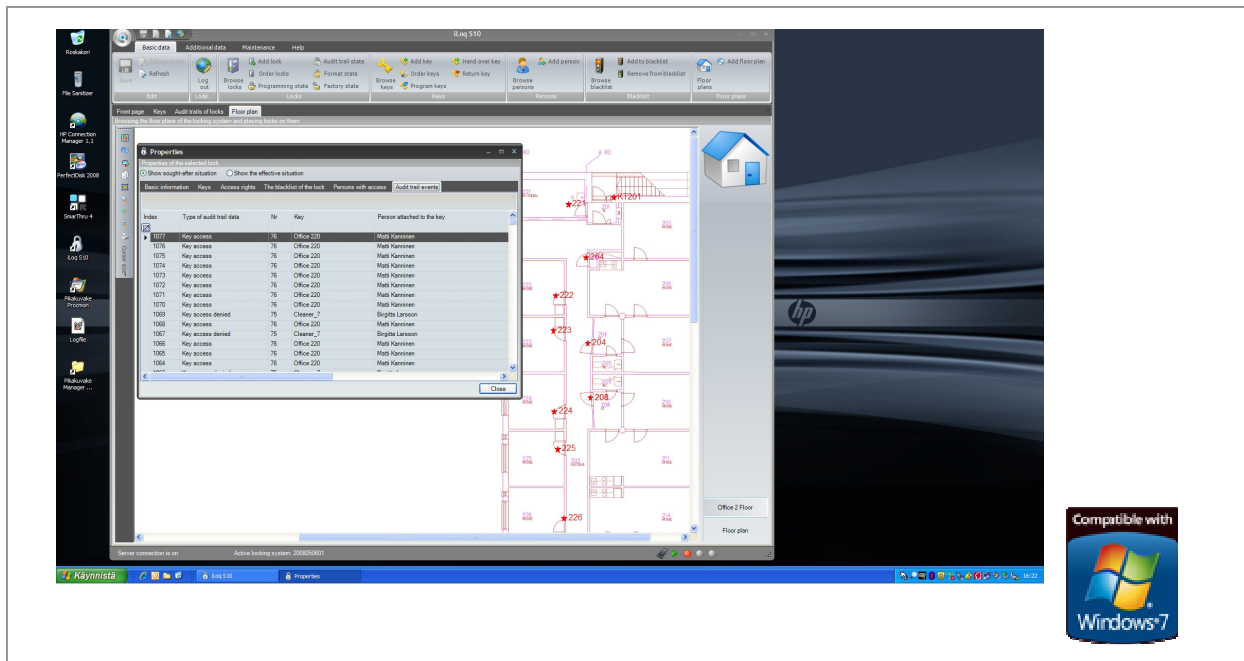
Roskakori

File Sanitizer

HP Connection Manager 1.1

PerfectDisk 2008

SmarThru 4

iLoq S10

Pikakuvake Procmon

Logfile

Pikakuvake Manager ...

iLoq S10

Basic data | Additional data | Maintenance | Help

Save | Refresh | Log out | Browse locks | Add lock | Order locks | Programming state | Audit trail state | Format state | Factory state | Browse keys | Add key | Order keys | Program keys | Hand over key | Return key | Browse persons | Add person | Browse blacklist | Add to blacklist | Remove from blacklist | Floor plans | Add floor plan

Edit | Lock | Locks | Keys | Persons | Blacklist | Floor plans

Front page | Keys | Audit trails of locks | Floor plan

Browsing the floor plans of the locking system and placing locks on them

Properties

Properties of the selected lock

Show sought-after situation | Show the effective situation

Basic information | Keys | Access rights | The blacklist of the lock | Persons with access | Audit trail events

| Index | Type of audit trail data | Nr | Key | Person attached to the key |
|---|---|---|---|---|
| 1077 | Key access | 76 | Office 220 | Matti Kanninen |
| 1076 | Key access | 76 | Office 220 | Matti Kanninen |
| 1075 | Key access | 76 | Office 220 | Matti Kanninen |
| 1074 | Key access | 76 | Office 220 | Matti Kanninen |
| 1073 | Key access | 76 | Office 220 | Matti Kanninen |
| 1072 | Key access | 76 | Office 220 | Matti Kanninen |
| 1071 | Key access | 76 | Office 220 | Matti Kanninen |
| 1070 | Key access | 76 | Office 220 | Matti Kanninen |
| 1069 | Key access denied | 75 | Cleaner_7 | Birgitta Larsson |
| 1068 | Key access | 76 | Office 220 | Matti Kanninen |
| 1067 | Key access denied | 75 | Cleaner_7 | Birgitta Larsson |
| 1066 | Key access | 76 | Office 220 | Matti Kanninen |
| 1065 | Key access | 76 | Office 220 | Matti Kanninen |
| 1064 | Key access | 76 | Office 220 | Matti Kanninen |

Close

221 K1201 264 222 223 204 208 224 225 226

Office 2 Floor

Floor plan

Server connection is on | Active locking system: 2008050001

Käynnistä | iLoq S10 | Properties | 16:22

hp

Compatible with Windows 7